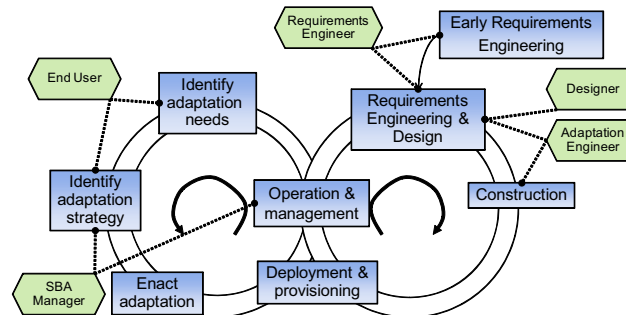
Requirements Engineer

Early Requirements Engineering

End User

Identify adaptation needs

Requirements Engineering & Design

Designer

Adaptation Engineer

Identify adaptation strategy

Operation & management

Construction

SBA Manager

Enact adaptation

Deployment & provisioning